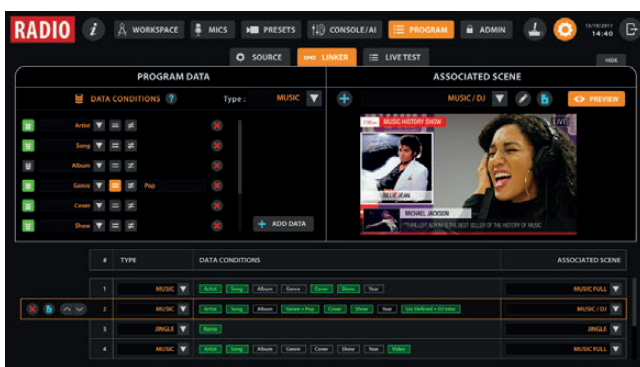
RADIO
WORKSPACE
MICS
PRESETS
CONSOLE/AI
PROGRAM
ADMIN
14:40
SOURCE
LINKER
LIVE TEST
HIDE

PROGRAM DATA
DATA CONDITIONS
Type :
MUSIC
Artist
Song
Album
Genre
Pop
Cover
Show
ADD DATA

ASSOCIATED SCENE
MUSIC / DJ
PREVIEW
MUSIC HISTORY SHOW
LIVE
BILLIE JEAN
MICHAEL JACKSON
THRILLER ALBUM IS THE BEST SELLER OF THE HISTORY OF MUSIC

| # | TYPE | DATA CONDITIONS | ASSOCIATED SCENE |
|---|---|---|---|
| 1 | MUSIC | Artist Song Album Genre Cover Show Year | MUSIC FULL |
| 2 | MUSIC | Artist Song Album Genre = Pop Cover Show Year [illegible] | MUSIC / DJ |
| 3 | JINGLE | Name | JINGLE |
| 4 | MUSIC | Artist Song Album Genre Cover Show Year Video | MUSIC FULL |